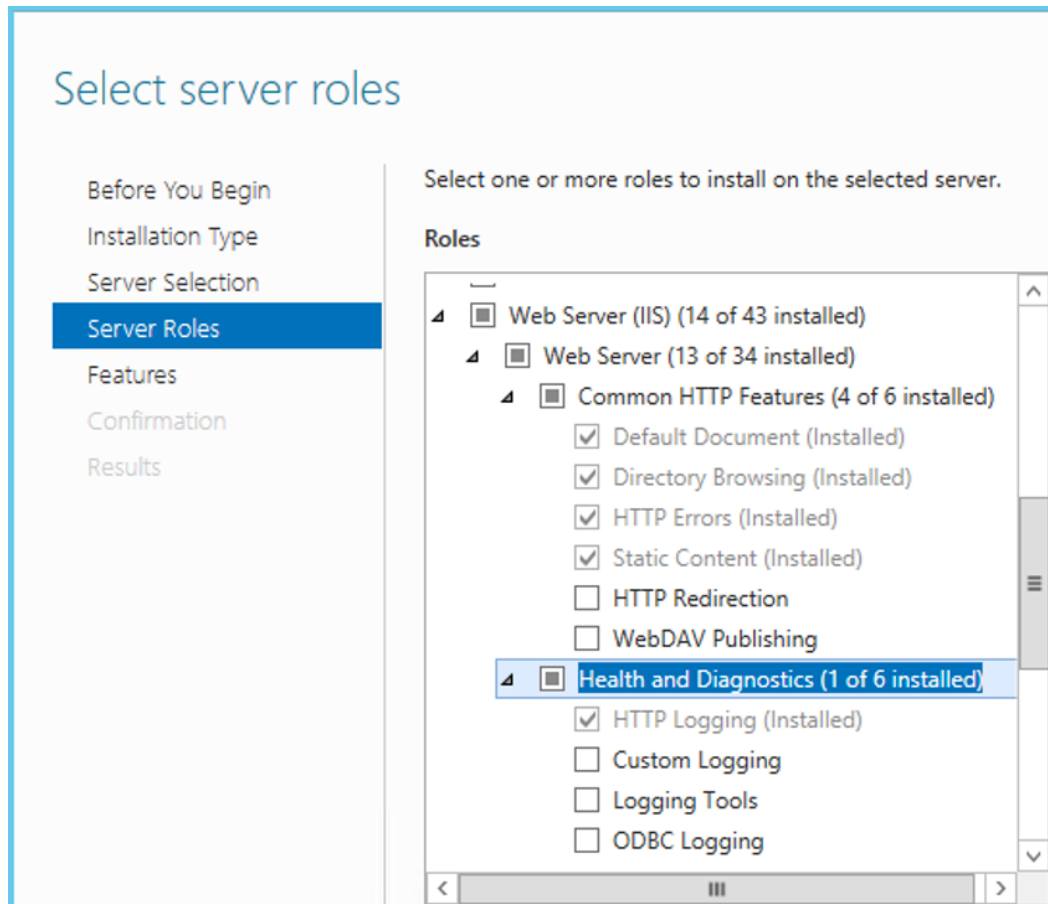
Select server roles

Before You Begin
Installation Type
Server Selection
Server Roles
Features
Confirmation
Results

Select one or more roles to install on the selected server.

Roles

Web Server (IIS) (14 of 43 installed)
Web Server (13 of 34 installed)
Common HTTP Features (4 of 6 installed)
Default Document (Installed)
Directory Browsing (Installed)
HTTP Errors (Installed)
Static Content (Installed)
HTTP Redirection
WebDAV Publishing
Health and Diagnostics (1 of 6 installed)
HTTP Logging (Installed)
Custom Logging
Logging Tools
ODBC Logging